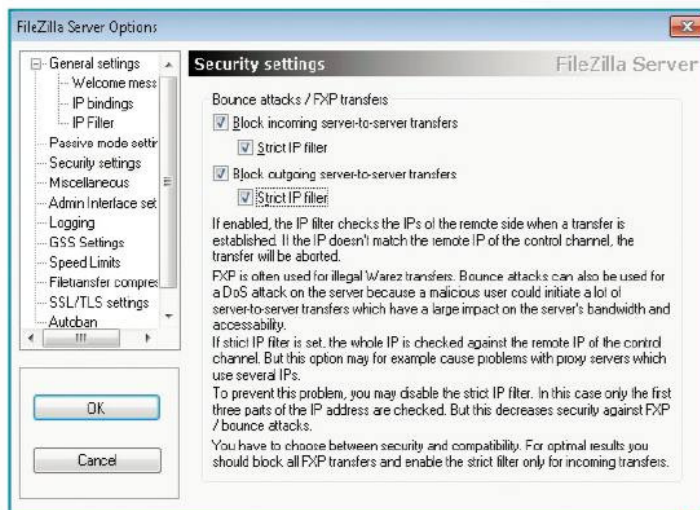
FileZilla Server Options

General settings
Welcome mess
IP bindings
IP Filler
Passive mode settir
Security settings
Miscellaneous
Admin Interface set
Logging
GSS Settings
Speed Limits
Filetransfer compres
SSL/TLS settings
Autoban

OK

Cancel

Security settings

FileZilla Server

Bounce attacks / FXP transfers

Block incoming server-to-server transfers

Strict IP filter

Block outgoing server-to-server transfers

Strict IP filter

If enabled, the IP filter checks the IPs of the remote side when a transfer is established. If the IP doesn't match the remote IP of the control channel, the transfer will be aborted.
FXP is often used for illegal Warez transfers. Bounce attacks can also be used for a DoS attack on the server because a malicious user could initiate a lot of server-to-server transfers which have a large impact on the server's bandwidth and accessability.
If strict IP filter is set, the whole IP is checked against the remote IP of the control channel. But this option may for example cause problems with proxy servers which use several IPs.
To prevent this problem, you may disable the strict IP filter. In this case only the first three parts of the IP address are checked. But this decreases security against FXP / bounce attacks.
You have to choose between security and compatibility. For optimal results you should block all FXP transfers and enable the strict filter only for incoming transfers.